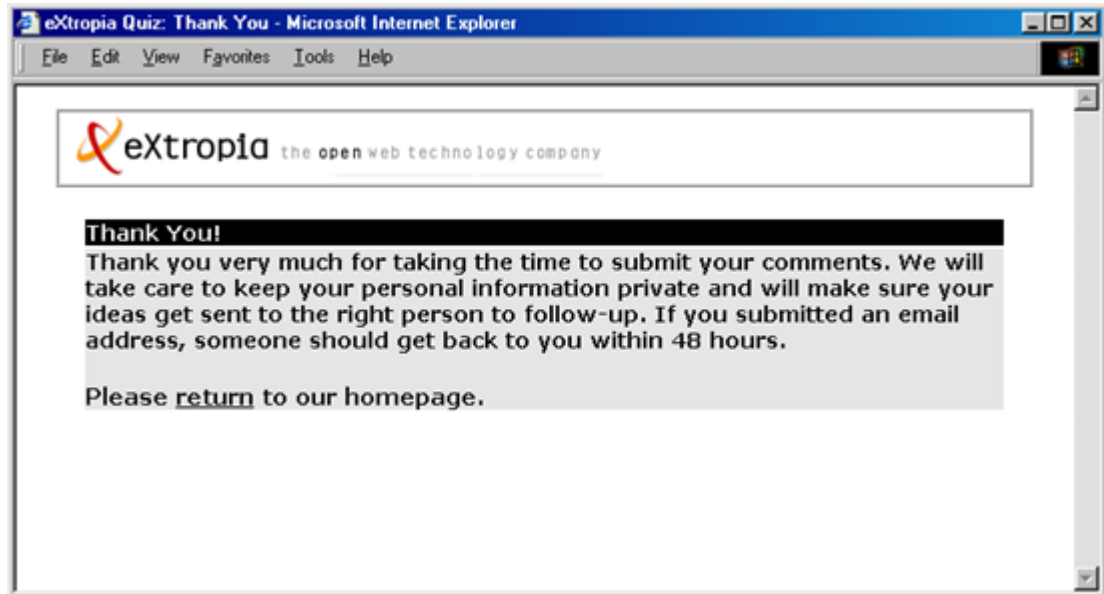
eXtropia Quiz: Thank You - Microsoft Internet Explorer

File Edit View Favorites Tools Help

eXtropia the open web technology company

Thank You!

Thank you very much for taking the time to submit your comments. We will take care to keep your personal information private and will make sure your ideas get sent to the right person to follow-up. If you submitted an email address, someone should get back to you within 48 hours.

Please return to our homepage.